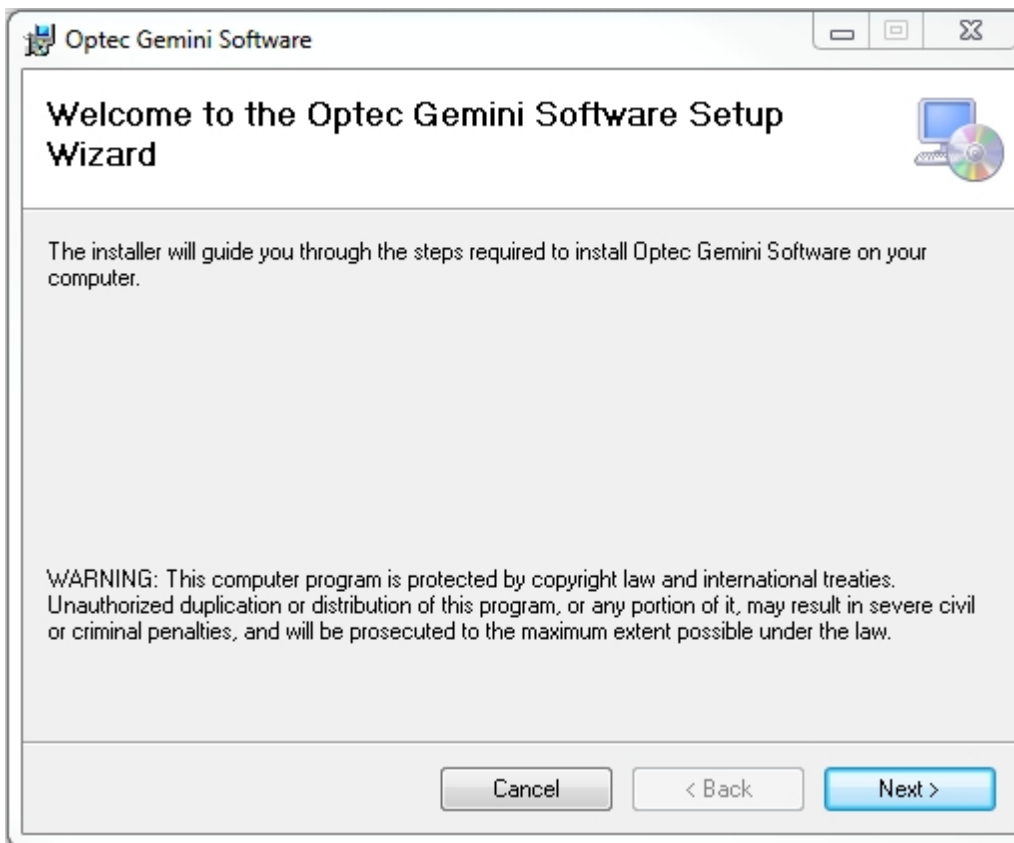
Optec Gemini Software

Welcome to the Optec Gemini Software Setup Wizard

The installer will guide you through the steps required to install Optec Gemini Software on your computer.

WARNING: This computer program is protected by copyright law and international treaties. Unauthorized duplication or distribution of this program, or any portion of it, may result in severe civil or criminal penalties, and will be prosecuted to the maximum extent possible under the law.

Cancel
< Back
Next >